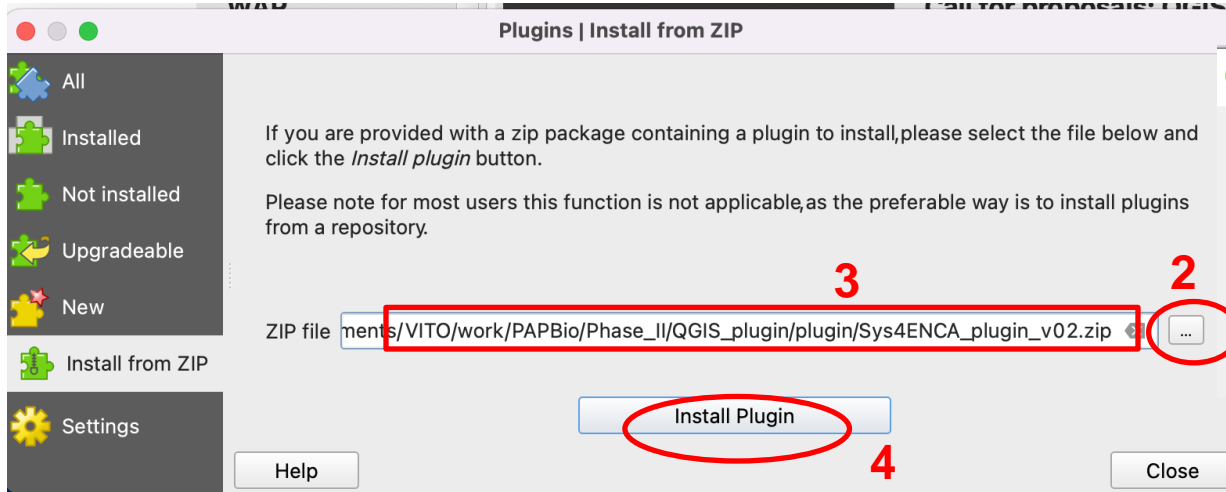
Plugins | Install from ZIP

All

Installed

Not installed

Upgradeable

New

Install from ZIP

Settings

If you are provided with a zip package containing a plugin to install,please select the file below and click the *Install plugin* button.

Please note for most users this function is not applicable,as the preferable way is to install plugins from a repository.

3

2

ZIP file ments/VITO/work/PAPBio/Phase_II/QGIS_plugin/plugin/Sys4ENCA_plugin_v02.zip

...

Install Plugin

4

Help

Close